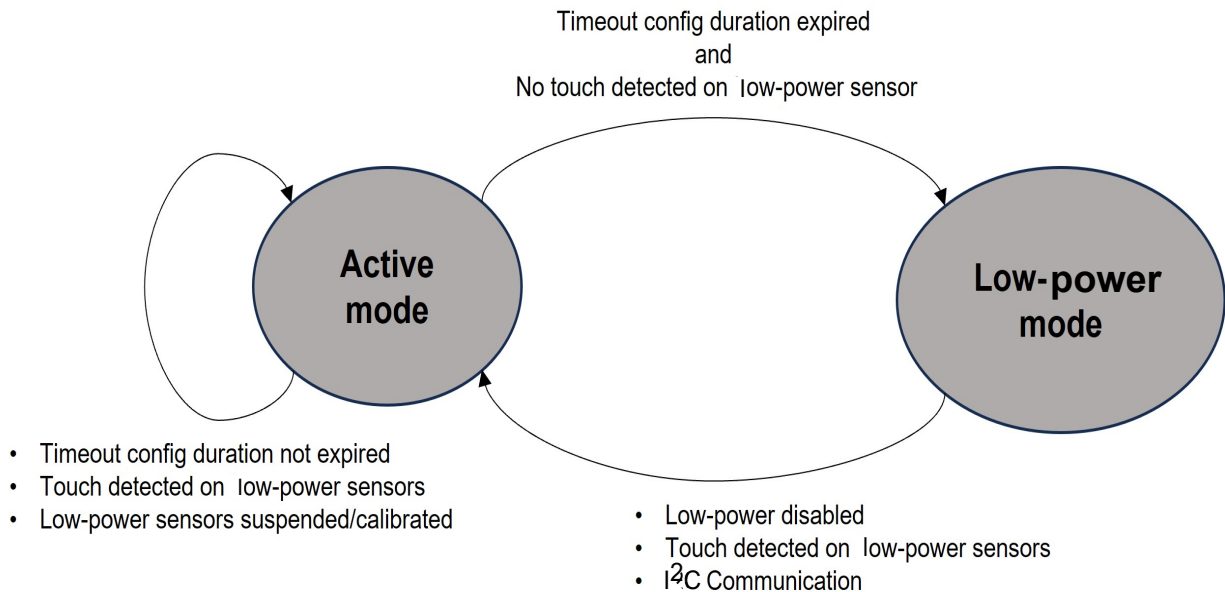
Timeout config duration expired
and
No touch detected on low-power sensor

Active mode

Low-power mode

- Timeout config duration not expired
- Touch detected on low-power sensors
- Low-power sensors suspended/calibrated

- Low-power disabled
- Touch detected on low-power sensors
- $I^2C$ Communication